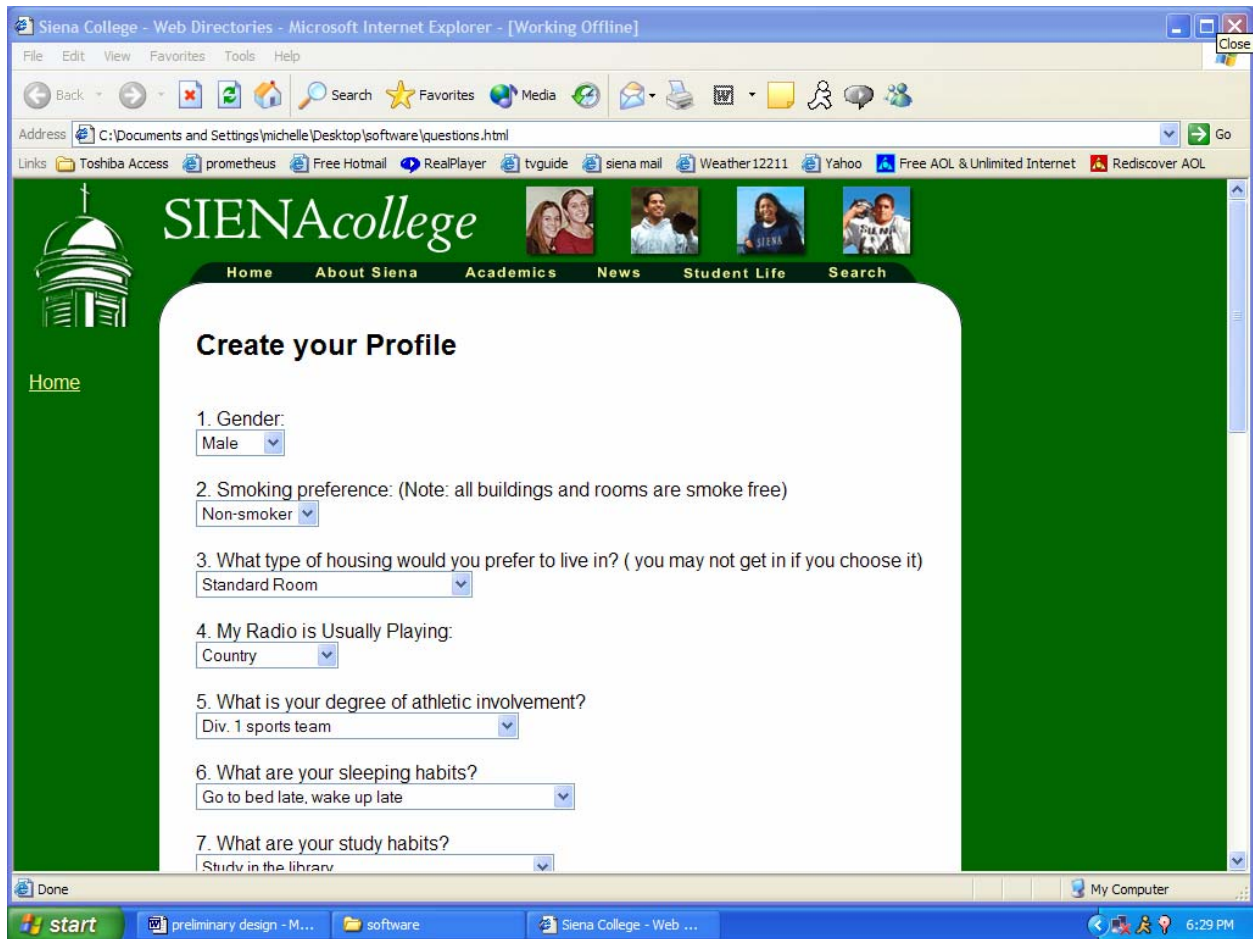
Siena College - Web Directories - Microsoft Internet Explorer - [Working Offline]

Close

File Edit View Favorites Tools Help

Back Search Favorites Media

Address C:\Documents and Settings\michelle\Desktop\software\questions.html Go

Links Toshiba Access prometheus Free Hotmail RealPlayer tvguide siena mail Weather12211 Yahoo Free AOL & Unlimited Internet Rediscover AOL

SIENAcollege

Home About Siena Academics News Student Life Search

Home

Create your Profile

1. Gender:
Male

2. Smoking preference: (Note: all buildings and rooms are smoke free)
Non-smoker

3. What type of housing would you prefer to live in? ( you may not get in if you choose it)
Standard Room

4. My Radio is Usually Playing:
Country

5. What is your degree of athletic involvement?
Div. 1 sports team

6. What are your sleeping habits?
Go to bed late, wake up late

7. What are your study habits?
Study in the library

Done

My Computer

start preliminary design - M... software Siena College - Web ... 6:29 PM